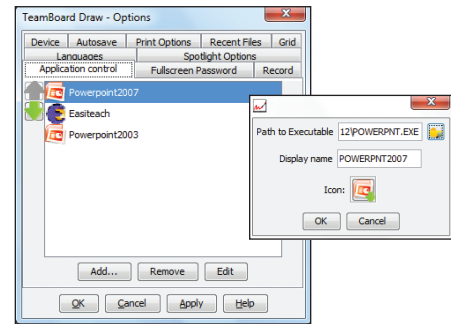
TeamBoard Draw - Options

Device | Autosave | Print Options | Recent Files | Grid
Languages | Spotlight Options
Application control | Fullscreen Password | Record

Powerpoint2007
Easiteach
Powerpoint2003

Add... | Remove | Edit

OK | Cancel | Apply | Help

Path to Executable 12\POWERPNT.EXE
Display name POWERPNT2007
Icon:
OK | Cancel